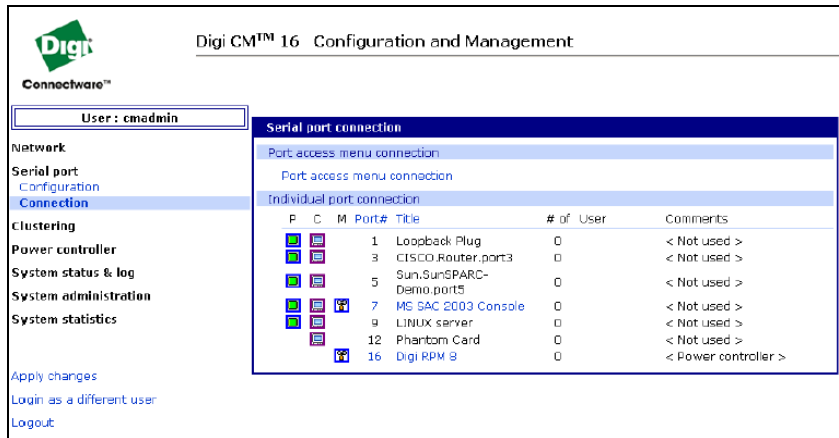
Digi
Connectware™

Digi CM™ 16 Configuration and Management

User : cmadmin

Network
Serial port
Configuration
Connection
Clustering
Power controller
System status & log
System administration
System statistics

Apply changes
Login as a different user
Logout

Serial port connection

Port access menu connection

Port access menu connection

Individual port connection

| P | C | M | Port# | Title | # of User | Comments |
|---|---|---|---|---|---|---|
| | | | 1 | Loopback Plug | 0 | < Not used > |
| | | | 3 | CISCO.Router.port3 | 0 | < Not used > |
| | | | 5 | Sun.SunSPARC-Demo.port5 | 0 | < Not used > |
| | | | 7 | MS SAC 2003 Console | 0 | < Not used > |
| | | | 9 | LINUX server | 0 | < Not used > |
| | | | 12 | Phantom Card | 0 | < Not used > |
| | | | 16 | Digi RPM 8 | 0 | < Power controller > |